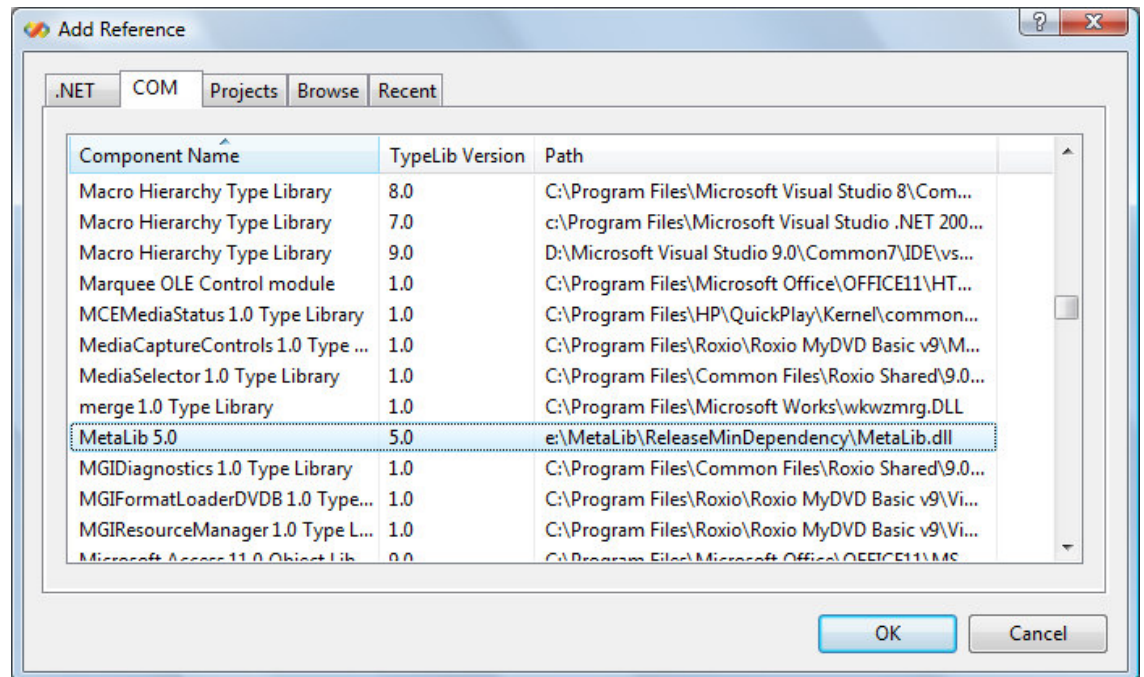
Add Reference

.NET | COM | Projects | Browse | Recent

| Component Name | TypeLib Version | Path |
|---|---|---|
| Macro Hierarchy Type Library | 8.0 | C:\Program Files\Microsoft Visual Studio 8\Com... |
| Macro Hierarchy Type Library | 7.0 | c:\Program Files\Microsoft Visual Studio .NET 200... |
| Macro Hierarchy Type Library | 9.0 | D:\Microsoft Visual Studio 9.0\Common7\IDE\vs... |
| Marquee OLE Control module | 1.0 | C:\Program Files\Microsoft Office\OFFICE11\HT... |
| MCEMediaStatus 1.0 Type Library | 1.0 | C:\Program Files\HP\QuickPlay\Kernel\common... |
| MediaCaptureControls 1.0 Type ... | 1.0 | C:\Program Files\Roxio\Roxio MyDVD Basic v9\M... |
| MediaSelector 1.0 Type Library | 1.0 | C:\Program Files\Common Files\Roxio Shared\9.0... |
| merge 1.0 Type Library | 1.0 | C:\Program Files\Microsoft Works\wkwzmrg.DLL |
| MetaLib 5.0 | 5.0 | e:\MetaLib\ReleaseMinDependency\MetaLib.dll |
| MGIDiagnostics 1.0 Type Library | 1.0 | C:\Program Files\Common Files\Roxio Shared\9.0... |
| MGIFormatLoaderDVDB 1.0 Type... | 1.0 | C:\Program Files\Roxio\Roxio MyDVD Basic v9\Vi... |
| MGIResourceManager 1.0 Type L... | 1.0 | C:\Program Files\Roxio\Roxio MyDVD Basic v9\Vi... |
| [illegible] | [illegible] | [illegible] |

OK | Cancel